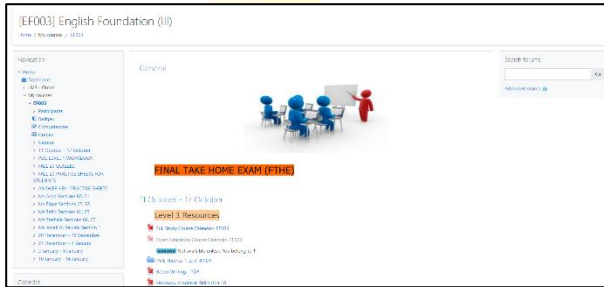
[EF003] English Foundation (III)

Home / My courses / EF003

Navigation

Home
Dashboard
Site pages
My courses
EF003
Participants
Badges
Competencies
Grades
General
11 October - 17 October
FULL LEVEL 3 WORKBOOK
FULL 3 QUIZZES
FULL 3 PRACTICE SHEETS FOR STUDENTS
ANSWER KEY PRACTISE SHEETS
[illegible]
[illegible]
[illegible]
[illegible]
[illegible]
20 December - 26 December
27 December - 2 January
3 January - 9 January
10 January - 16 January

Calendar

General

FINAL TAKE HOME EXAM (FTHE)

11 October - 17 October

Level 3 Resources

Full Study Course Calendar EF003
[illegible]
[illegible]
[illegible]
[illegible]
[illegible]

Search forums

Go

Advanced search